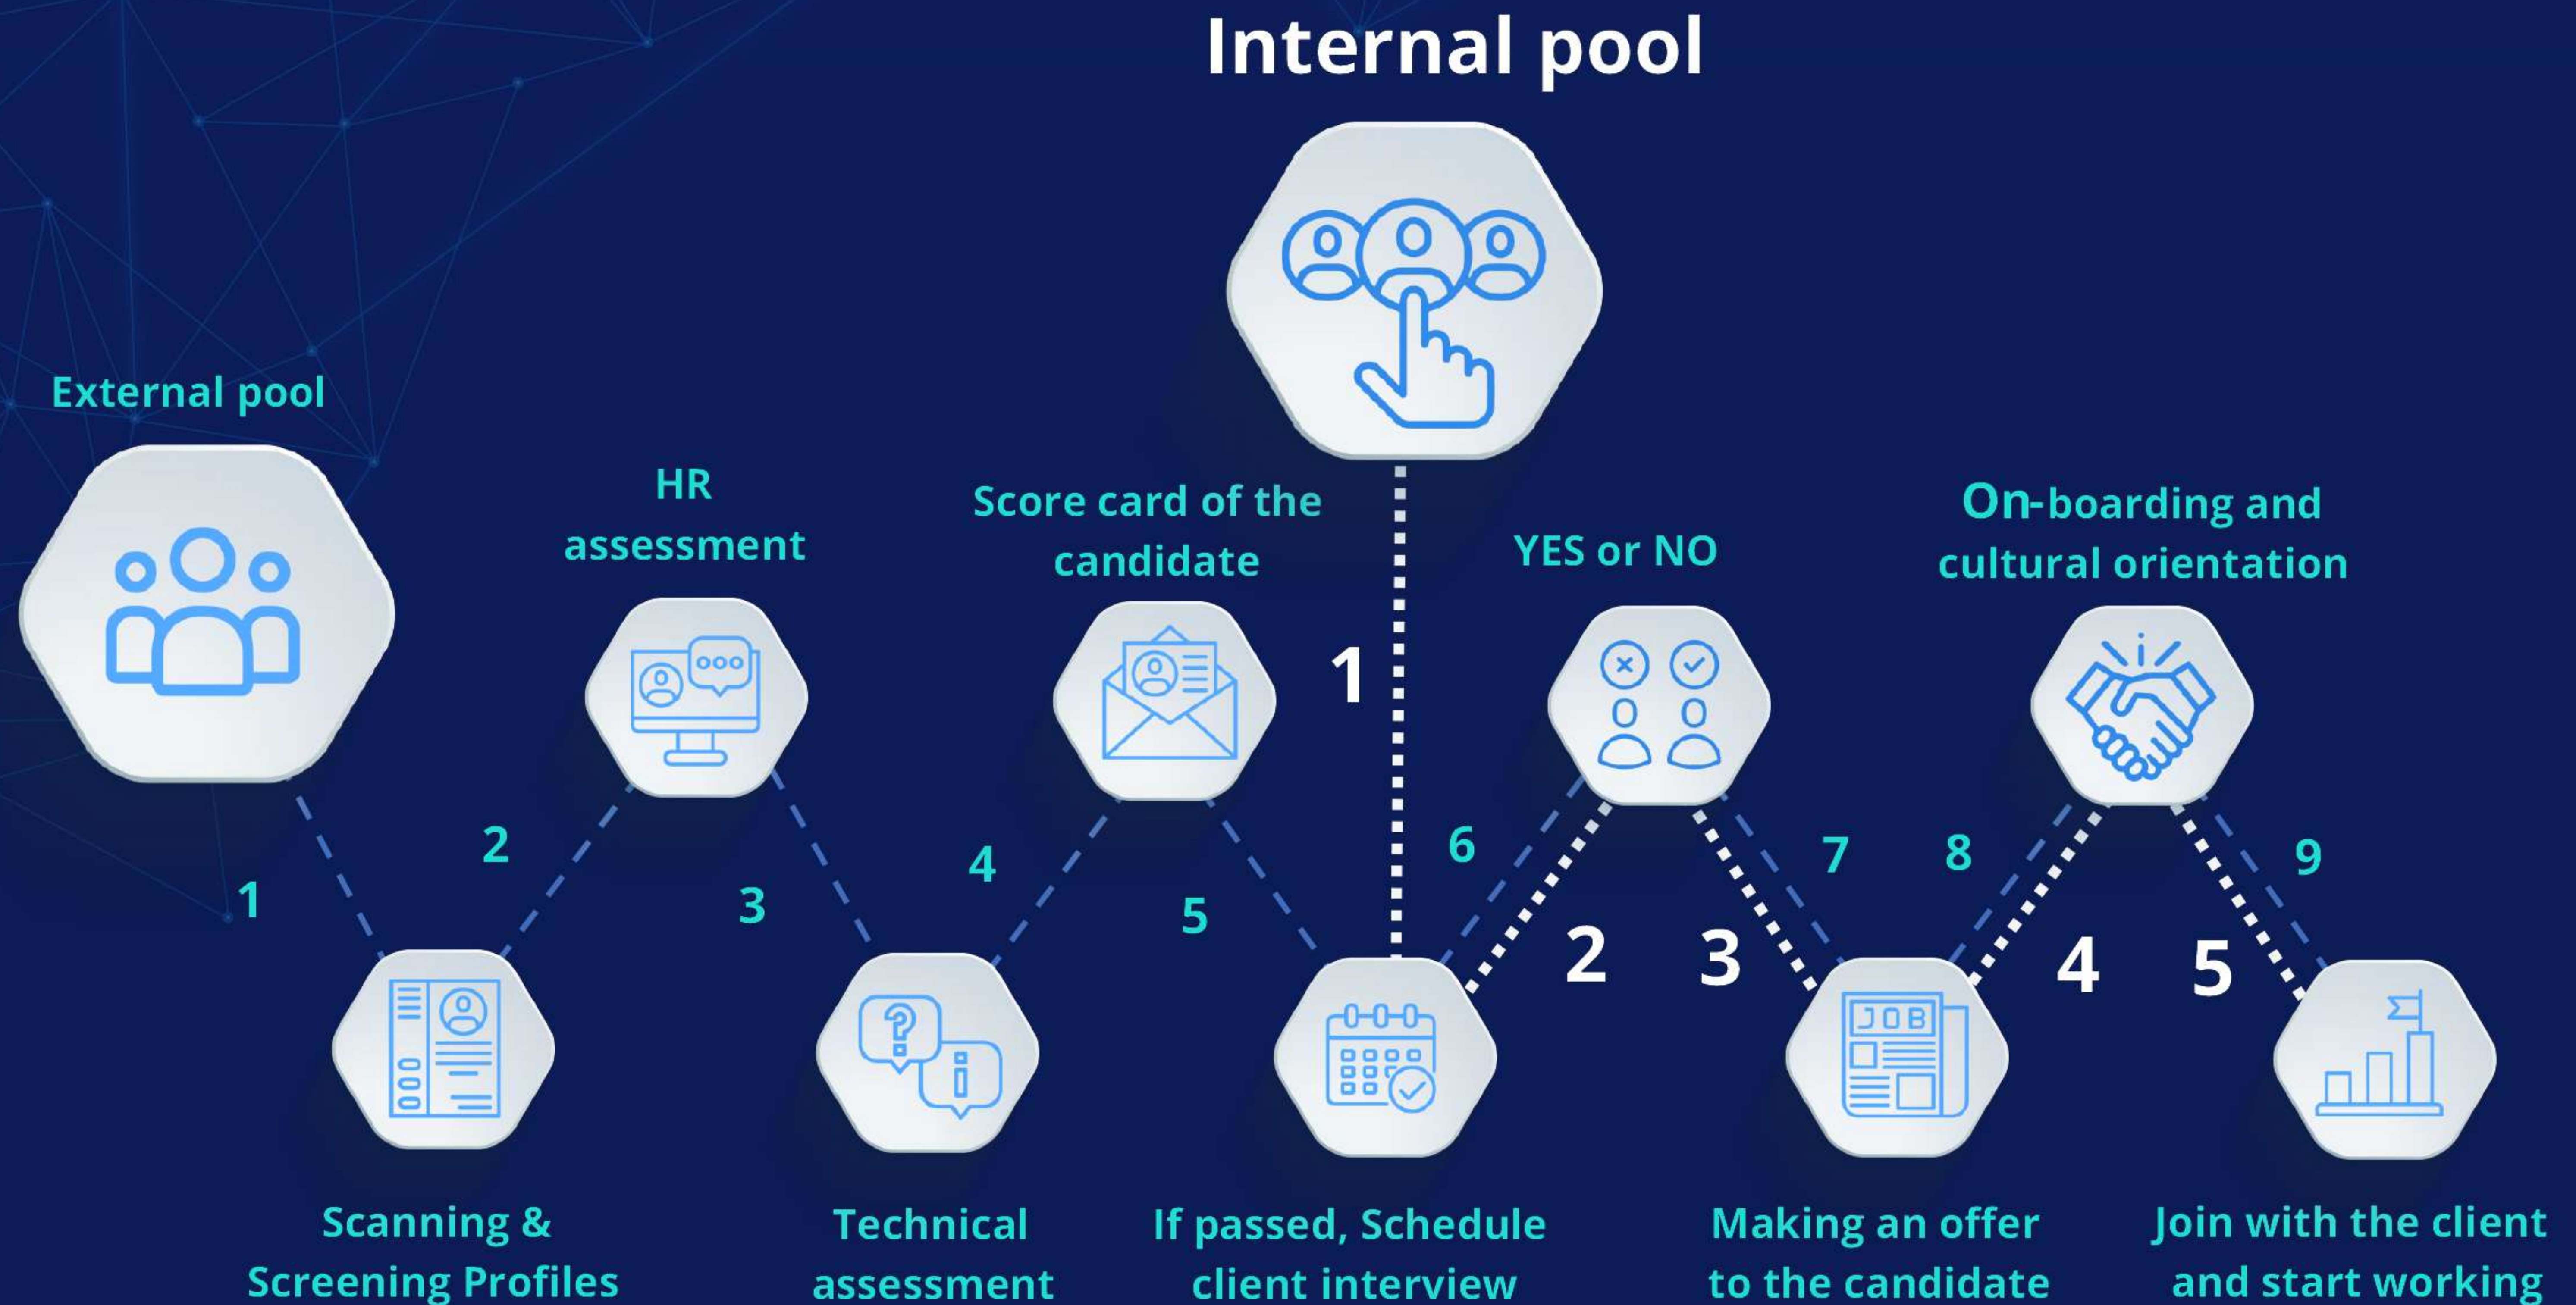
Internal pool

External pool

HR assessment

Score card of the candidate

YES or NO

On-boarding and cultural orientation

1

1

2

3

4

5

6

2

3

7

8

4

5

9

Scanning & Screening Profiles

Technical assessment

If passed, Schedule client interview

Making an offer to the candidate

Join with the client and start working